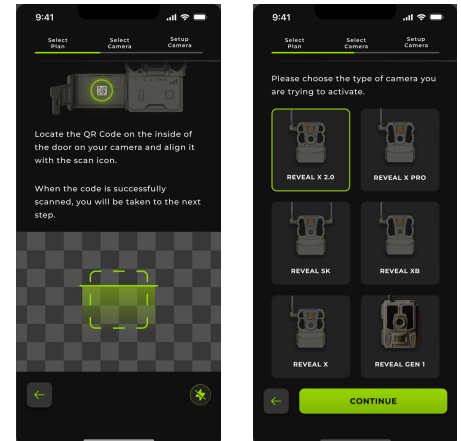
9:41

Select Plan

Select Camera

Setup Camera

Locate the QR Code on the inside of the door on your camera and align it with the scan icon.

When the code is successfully scanned, you will be taken to the next step.

9:41

Select Plan

Select Camera

Setup Camera

Please choose the type of camera you are trying to activate.

REVEAL X 2.0

REVEAL X PRO

REVEAL SK

REVEAL XB

REVEAL X

REVEAL GEN 1

CONTINUE